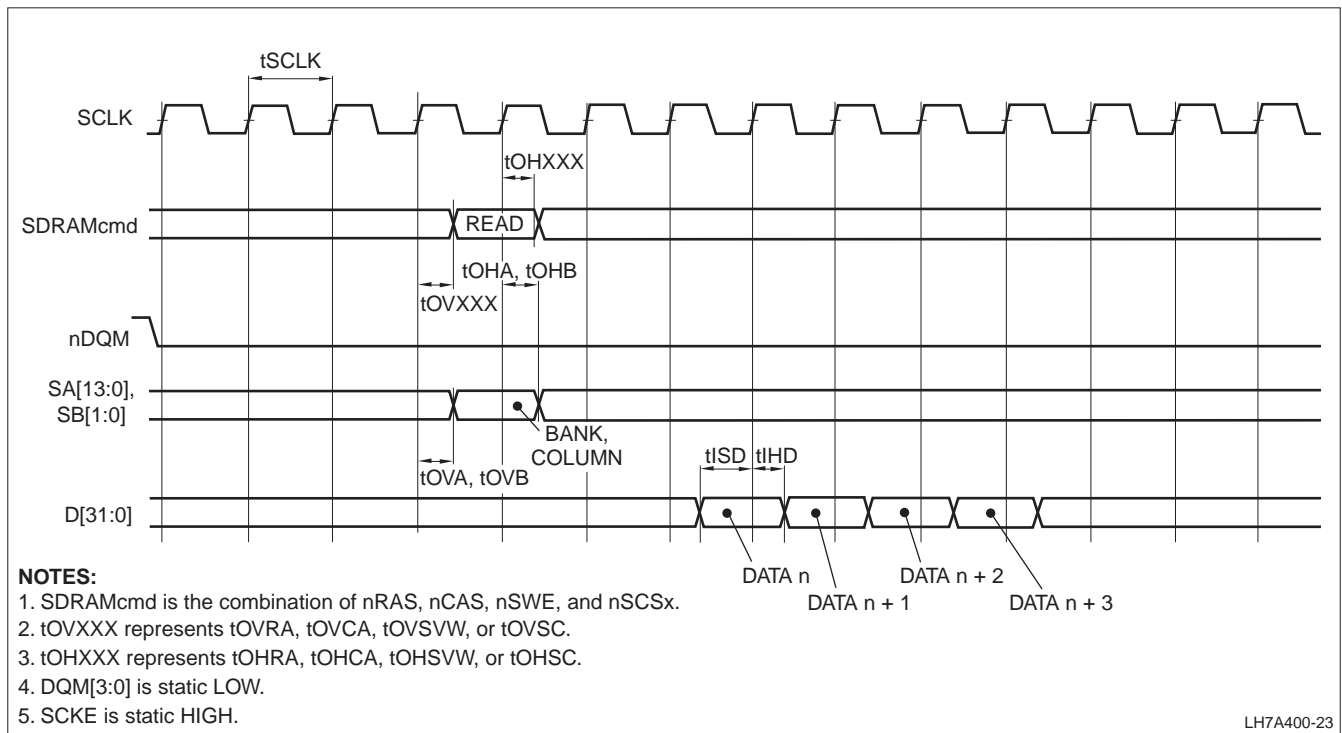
tSCLK

SCLK

tOHXXX

SDRAMcmd

READ

tOHA, tOHB

tOVXXX

nDQM

SA[13:0], SB[1:0]

BANK, COLUMN

tOVA, tOVB

tISD tIHD

D[31:0]

DATA n

DATA n + 1

DATA n + 2

DATA n + 3

NOTES:
1. SDRAMcmd is the combination of nRAS, nCAS, nSWE, and nSCSx.
2. tOVXXX represents tOVRA, tOVCA, tOVSVW, or tOVSC.
3. tOHXXX represents tOHRA, tOHCA, tOHSVW, or tOHSC.
4. DQM[3:0] is static LOW.
5. SCKE is static HIGH.

LH7A400-23